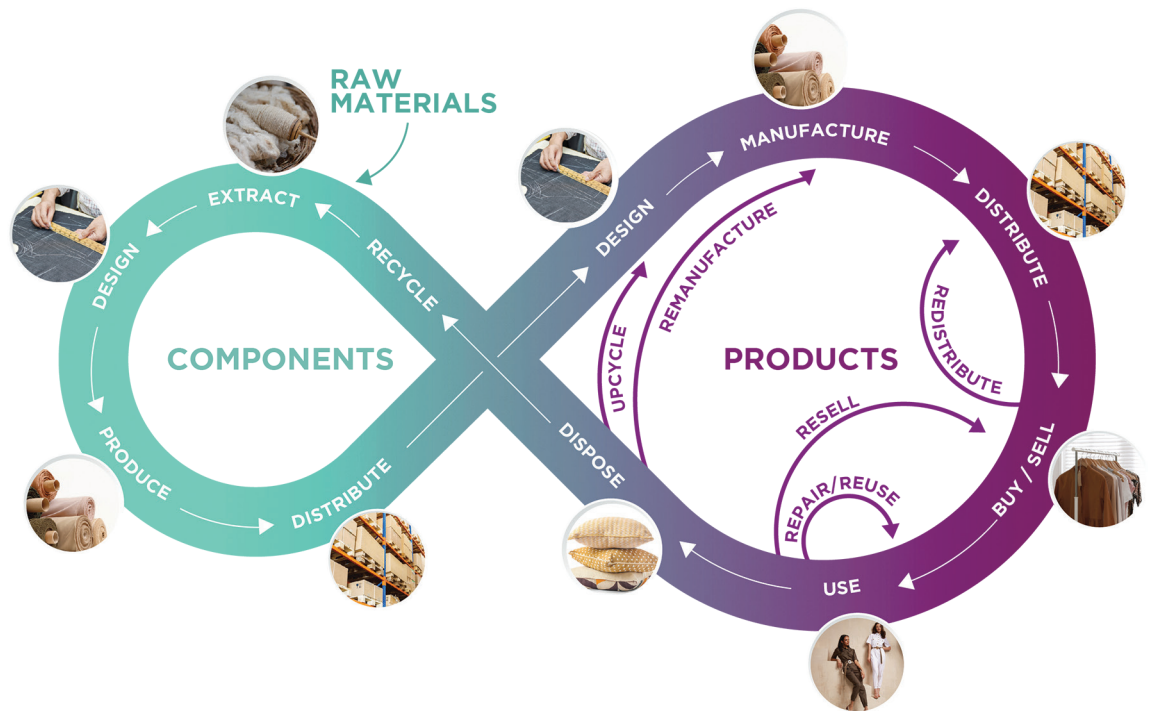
RAW MATERIALS

EXTRACT

RECYCLE

DESIGN

COMPONENTS

PRODUCE

DISTRIBUTE

DESIGN

MANUFACTURE

REMANUFACTURE

DISTRIBUTE

REDISTRIBUTE

UPCYCLE

PRODUCTS

RESELL

DISPOSE

REPAIR/REUSE

BUY / SELL

USE